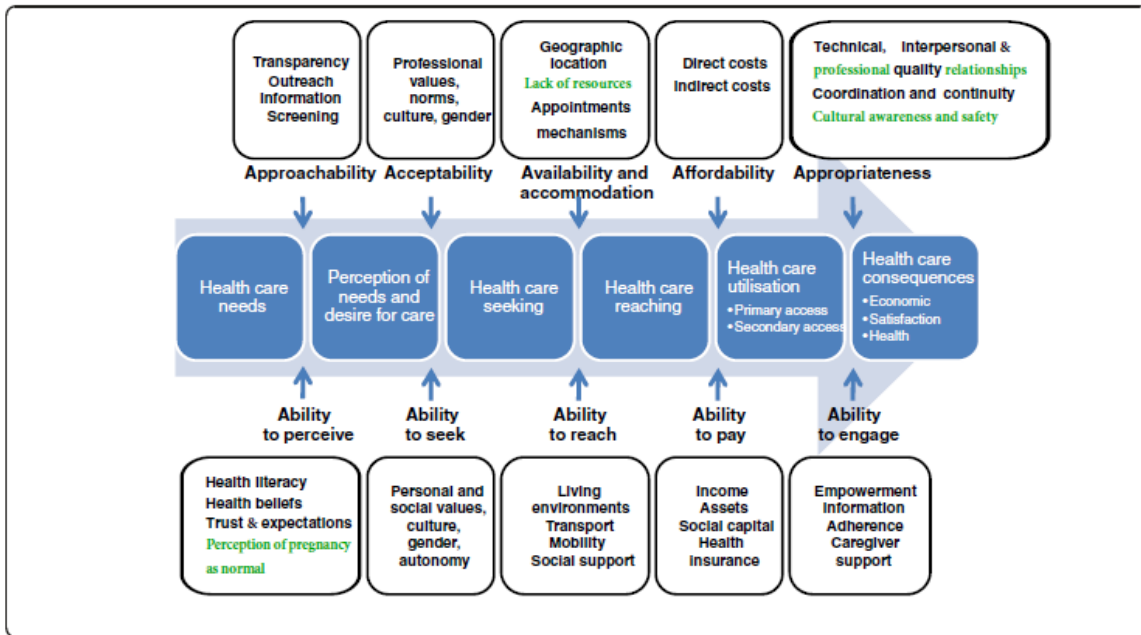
Transparency
Outreach
Information
Screening

Professional values, norms, culture, gender

Geographic location
Lack of resources
Appointments mechanisms

Direct costs
Indirect costs

Technical, interpersonal & professional quality relationships
Coordination and continuity
Cultural awareness and safety

Approachability

Acceptability

Availability and accommodation

Affordability

Appropriateness

Health care needs

Perception of needs and desire for care

Health care seeking

Health care reaching

Health care utilisation
•Primary access
•Secondary access

Health care consequences
•Economic
•Satisfaction
•Health

Ability to perceive

Ability to seek

Ability to reach

Ability to pay

Ability to engage

Health literacy
Health beliefs
Trust & expectations
Perception of pregnancy as normal

Personal and social values, culture, gender, autonomy

Living environments
Transport
Mobility
Social support

Income
Assets
Social capital
Health insurance

Empowerment
Information
Adherence
Caregiver support